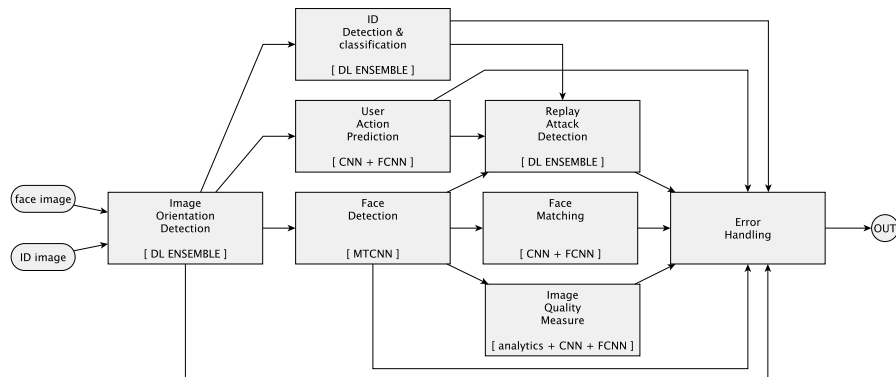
ID
Detection &
classification

[ DL ENSEMBLE ]

User
Action
Prediction

[ CNN + FCNN ]

Replay
Attack
Detection

[ DL ENSEMBLE ]

face image

ID image

Image
Orientation
Detection

[ DL ENSEMBLE ]

Face
Detection

[ MTCNN ]

Face
Matching

[ CNN + FCNN ]

Error
Handling

OUT

Image
Quality
Measure

[ analytics + CNN + FCNN ]